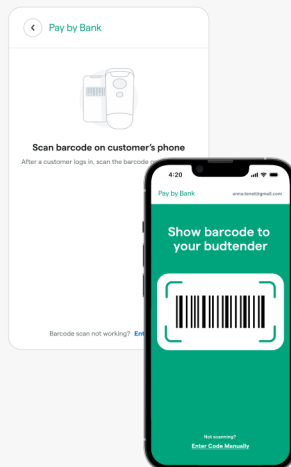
Pay by Bank

Scan barcode on customer's phone

After a customer logs in, scan the barcode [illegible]

Barcode scan not working? Ent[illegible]

4:20

Pay by Bank

anna.lane@gmail.com

Show barcode to your budtender

Not scanning?

Enter Code Manually